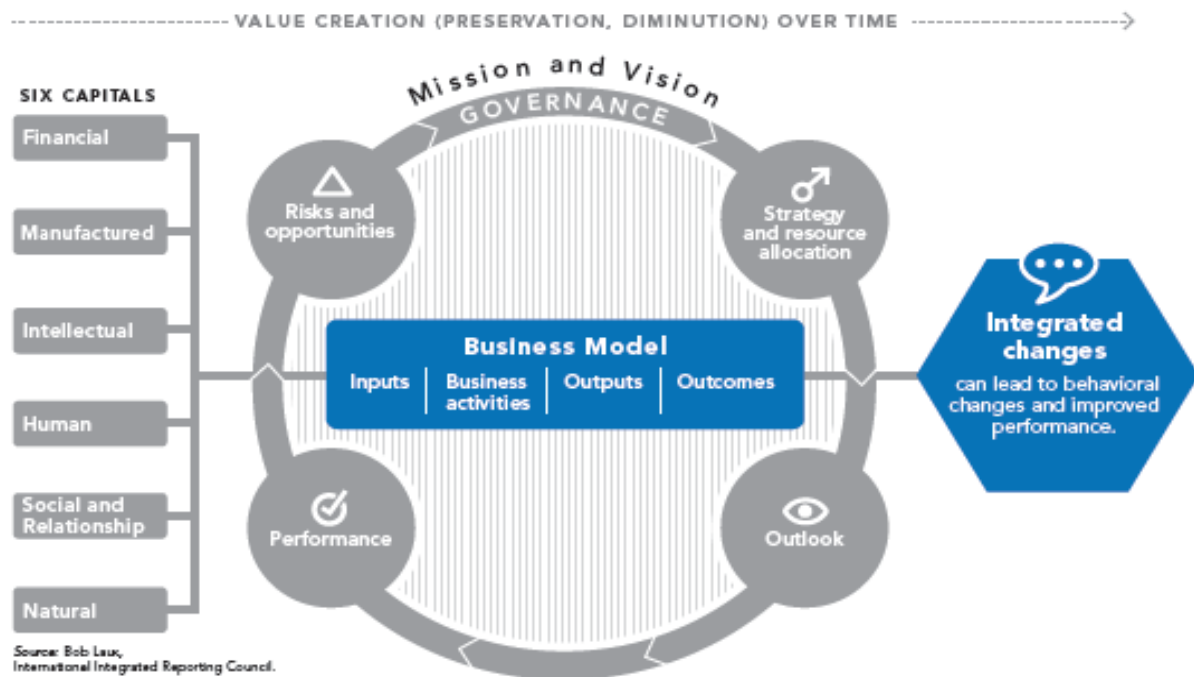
VALUE CREATION (PRESERVATION, DIMINUTION) OVER TIME

SIX CAPITALS

Financial

Manufactured

Intellectual

Human

Social and Relationship

Natural

Mission and Vision

GOVERNANCE

Risks and opportunities

Strategy and resource allocation

Business Model

Inputs | Business activities | Outputs | Outcomes

Performance

Outlook

Integrated changes

can lead to behavioral changes and improved performance.

Source: Bob Laux, International Integrated Reporting Council.